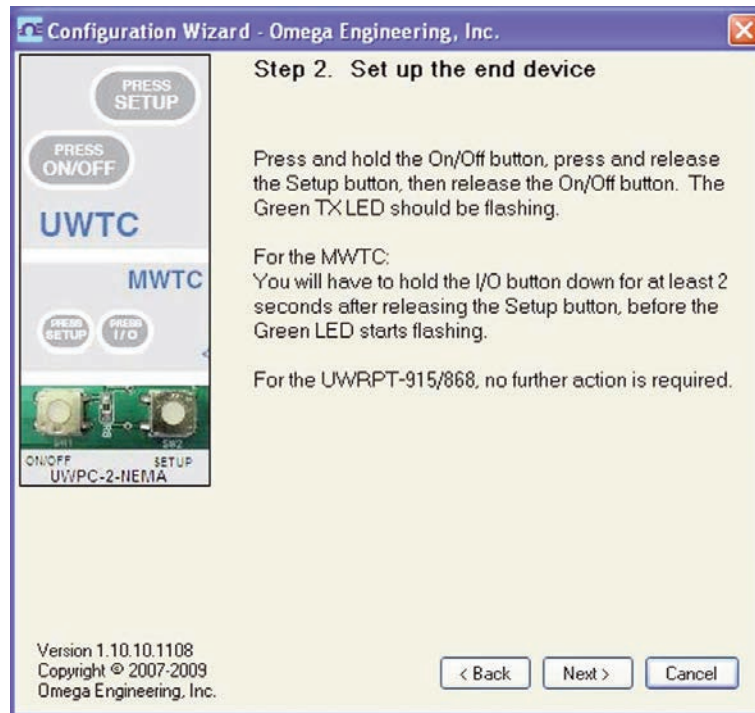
Configuration Wizard - Omega Engineering, Inc.

PRESS SETUP

PRESS ON/OFF

UWTC

MWTC

PRESS SETUP

PRESS I/O

ON/OFF

SETUP

UWPC-2-NEMA

Step 2. Set up the end device

Press and hold the On/Off button, press and release the Setup button, then release the On/Off button. The Green TX LED should be flashing.

For the MWTC:
You will have to hold the I/O button down for at least 2 seconds after releasing the Setup button, before the Green LED starts flashing.

For the UWRPT-915/868, no further action is required.

Version 1.10.10.1108
Copyright © 2007-2009
Omega Engineering, Inc.

< Back

Next >

Cancel